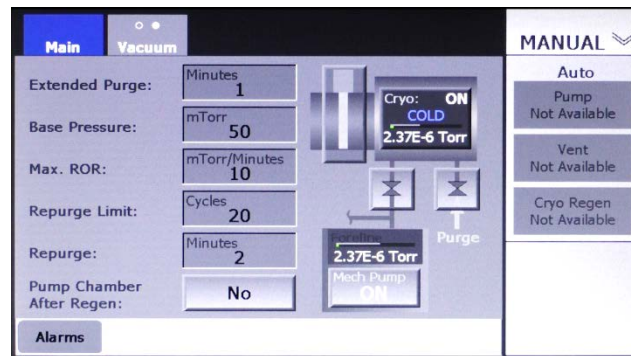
Main
Vacuum

Extended Purge:
Minutes
1

Base Pressure:
mTorr
50

Max. ROR:
mTorr/Minutes
10

Repurge Limit:
Cycles
20

Repurge:
Minutes
2

Pump Chamber After Regen:
No

Cryo: ON
COLD
2.37E-6 Torr

Foreline
2.37E-6 Torr

Purge

Mech Pump
ON

MANUAL

Auto

Pump
Not Available

Vent
Not Available

Cryo Regen
Not Available

Alarms